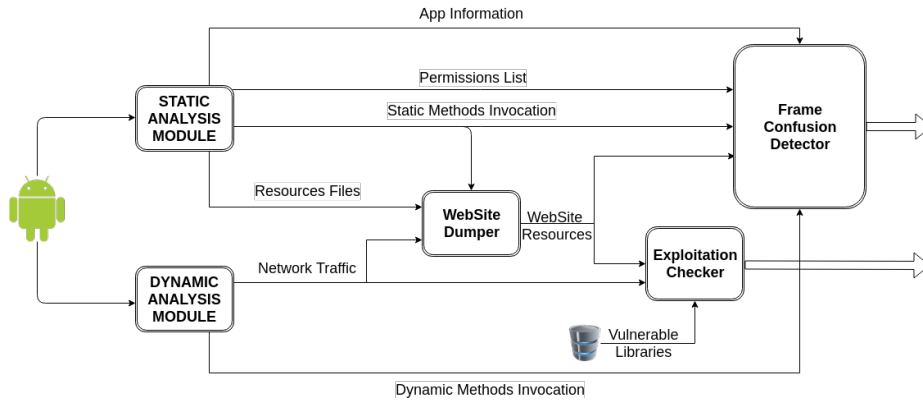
App Information

Permissions List

Static Methods Invocation

STATIC ANALYSIS MODULE

Frame Confusion Detector

Resources Files

WebSite Dumper

WebSite Resources

Network Traffic

DYNAMIC ANALYSIS MODULE

Exploitation Checker

Vulnerable Libraries

Dynamic Methods Invocation